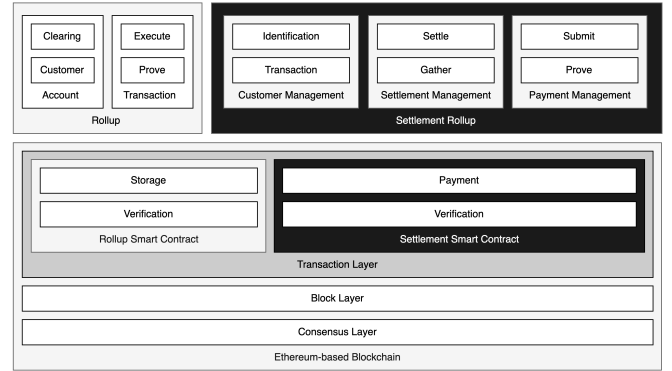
Clearing

Customer

Account

Execute

Prove

Transaction

Rollup

Identification

Transaction

Customer Management

Settle

Gather

Settlement Management

Submit

Prove

Payment Management

Settlement Rollup

Storage

Verification

Rollup Smart Contract

Payment

Verification

Settlement Smart Contract

Transaction Layer

Block Layer

Consensus Layer

Ethereum-based Blockchain